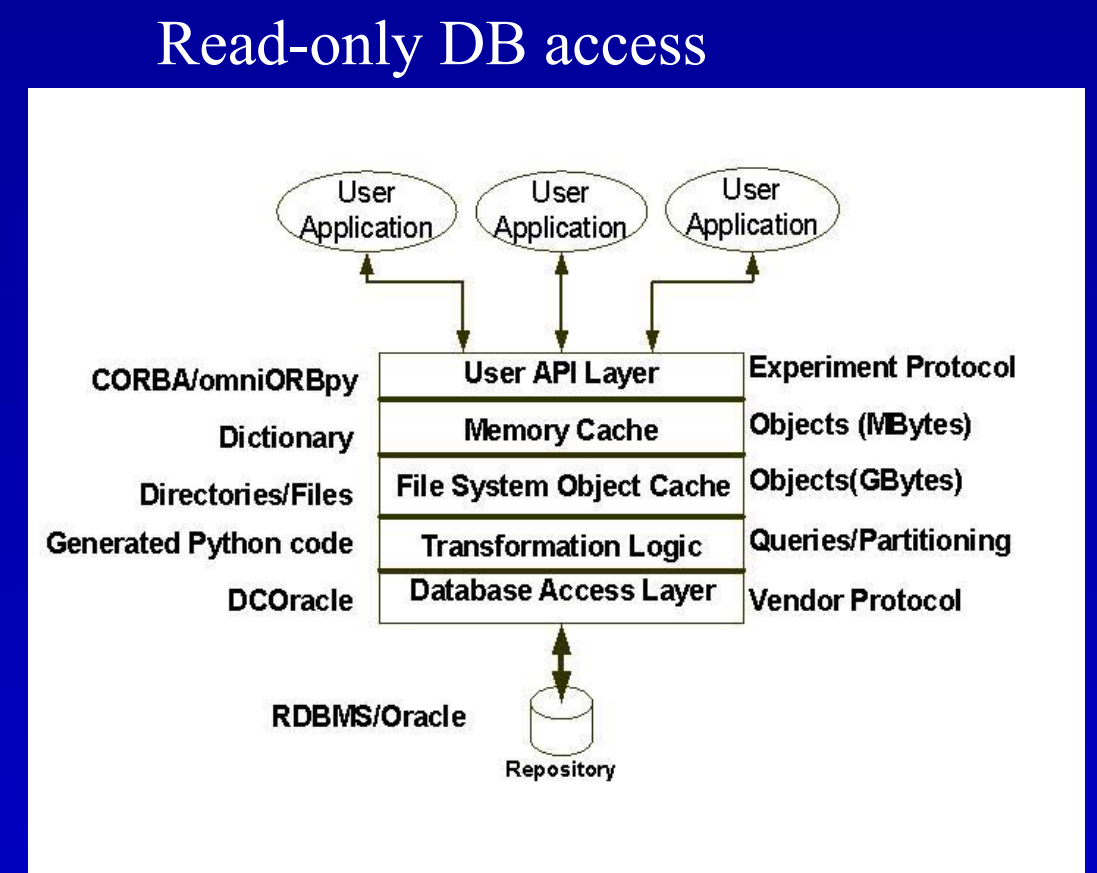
Read-only DB access

User Application

User Application

User Application

CORBA/omniORBpy

User API Layer

Experiment Protocol

Dictionary

Memory Cache

Objects (MBytes)

Directories/Files

File System Object Cache

Objects(GBytes)

Generated Python code

Transformation Logic

Queries/Partitioning

DCOracle

Database Access Layer

Vendor Protocol

RDBMS/Oracle

Repository